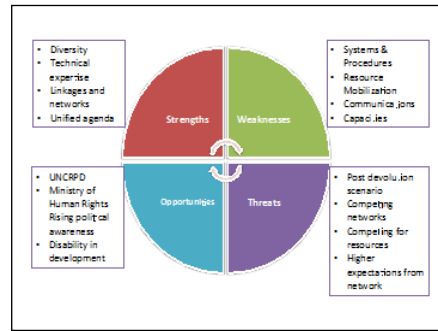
- Diversity
- Technical expertise
- Linkages and networks
- Unified agenda

Strengths

Weaknesses

- Systems & Procedures
- Resource Mobilization
- Communica.ions
- Capaci.ies

- UNCRPD
- Ministry of Human Rights Rising political awareness
- Disability in development

Opportuni.es

Threats

- Post devolu.ion scenario
- Compe.ng networks
- Compe.ng for resources
- Higher expectations from network